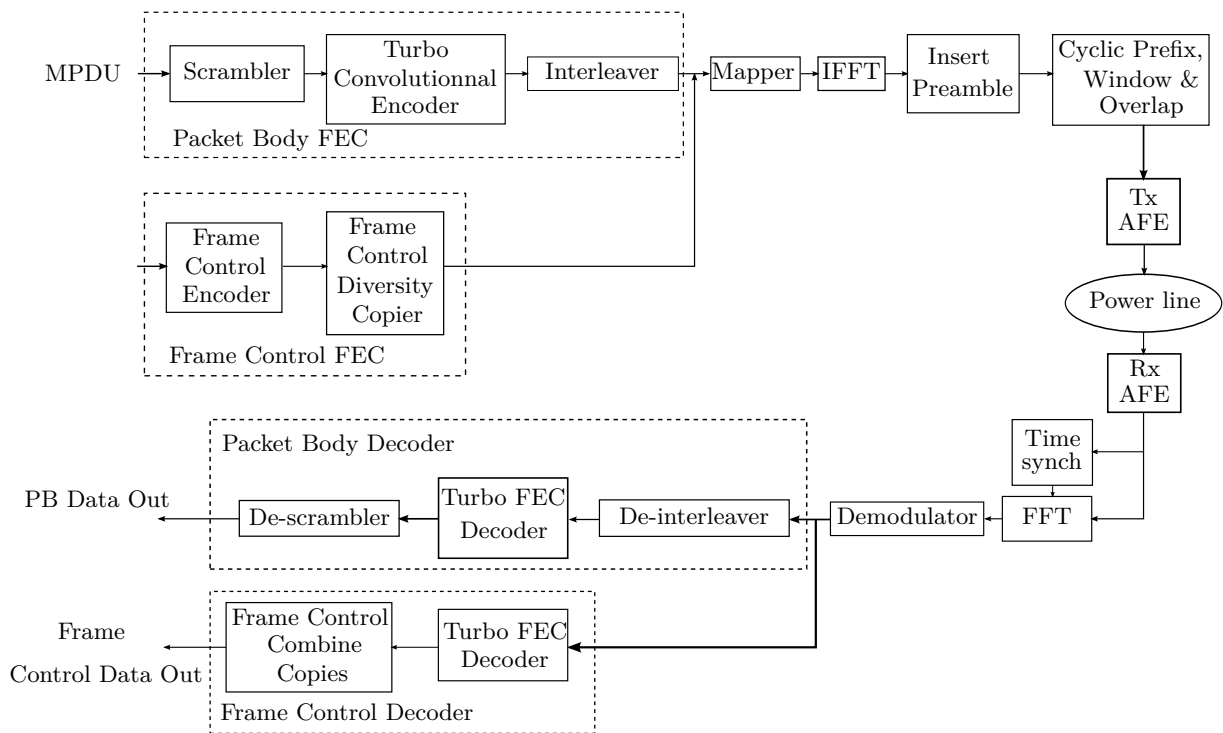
MPDU
Scrambler
Turbo Convolutionnal Encoder
Interleaver
Packet Body FEC
Mapper
IFFT
Insert Preamble
Cyclic Prefix, Window & Overlap
Frame Control Encoder
Frame Control Diversity Copier
Frame Control FEC
Tx AFE
Power line
Rx AFE
Packet Body Decoder
Time synch
PB Data Out
De-scrambler
Turbo FEC Decoder
De-interleaver
Demodulator
FFT
Frame Control Data Out
Frame Control Combine Copies
Turbo FEC Decoder
Frame Control Decoder